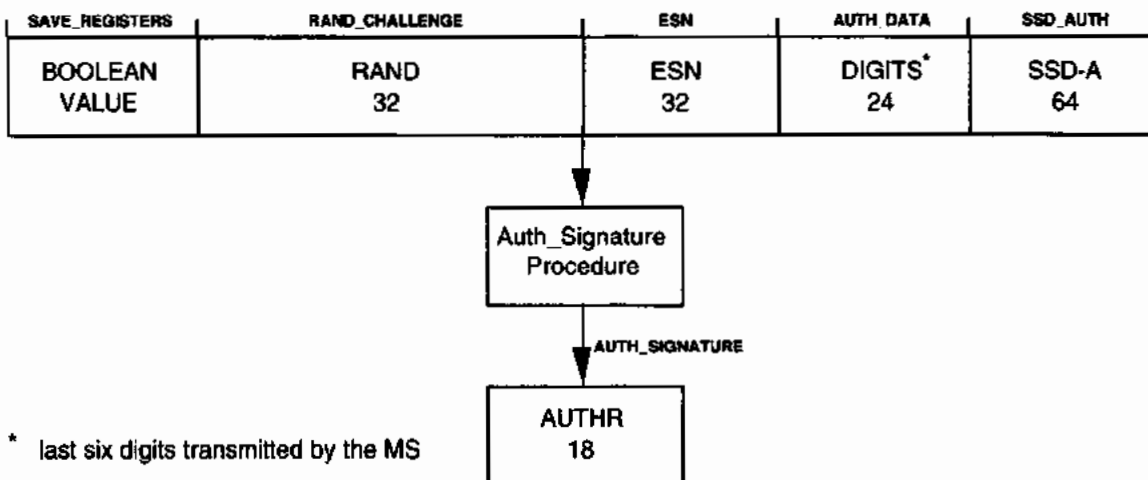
| SAVE_REGISTERS | RAND_CHALLENGE | ESN | AUTH_DATA | SSD_AUTH |
|---|---|---|---|---|
| BOOLEAN VALUE | RAND 32 | ESN 32 | DIGITS* 24 | SSD-A 64 |

Auth_Signature Procedure

AUTH_SIGNATURE

AUTHR
18

* last six digits transmitted by the MS